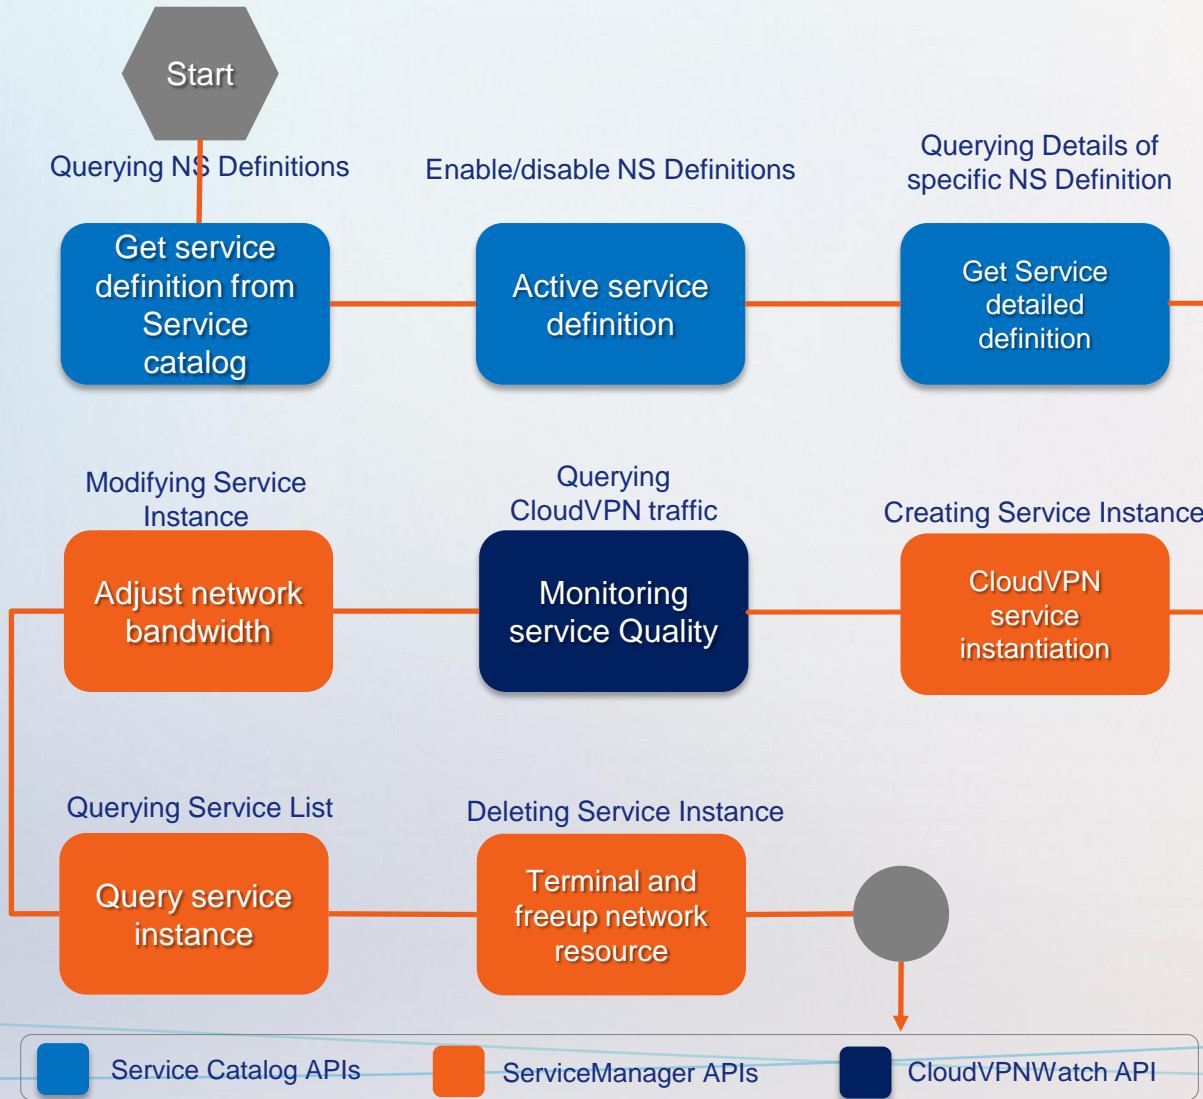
Start

Querying NS Definitions

Get service definition from Service catalog

Enable/disable NS Definitions

Active service definition

Querying Details of specific NS Definition

Get Service detailed definition

Modifying Service Instance

Adjust network bandwidth

Querying CloudVPN traffic

Monitoring service Quality

Creating Service Instance

CloudVPN service instantiation

Querying Service List

Query service instance

Deleting Service Instance

Terminal and freeup network resource

Service Catalog APIs

ServiceManager APIs

CloudVPNWatch API